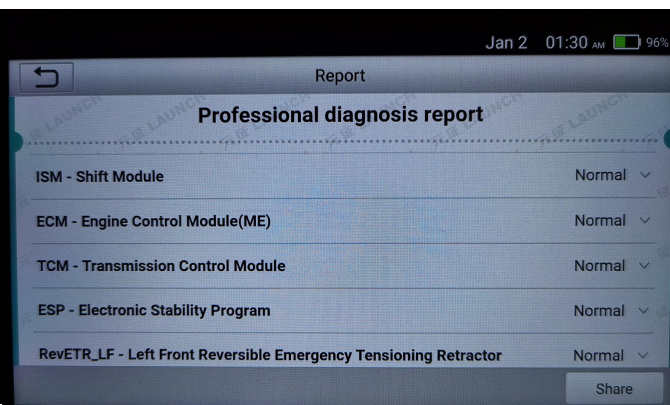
Jan 2 01:30 AM 96%

Report

Professional diagnosis report

LAUNCH

ISM - Shift Module Normal

ECM - Engine Control Module(ME) Normal

TCM - Transmission Control Module Normal

ESP - Electronic Stability Program Normal

RevETR_LF - Left Front Reversible Emergency Tensioning Retractor Normal

Share